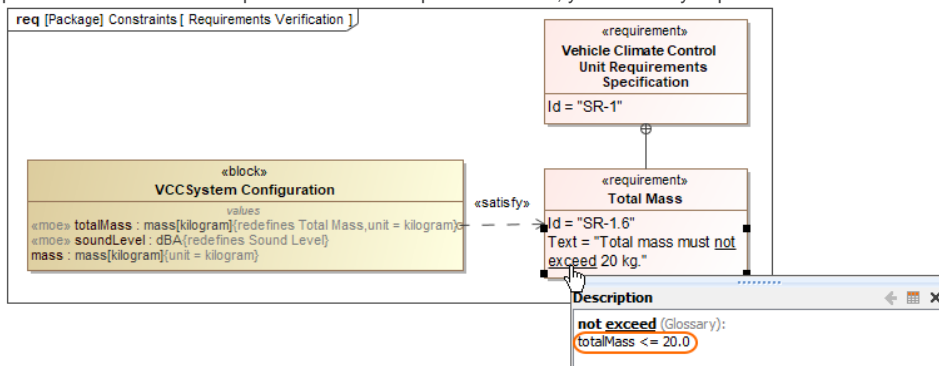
req [Package] Constraints [ Requirements Verification ]

«requirement»
Vehicle Climate Control Unit Requirements Specification
Id = "SR-1"

«block»
VCCSystem Configuration
values
«moe» totalMass : mass[kilogram]{redefines Total Mass,unit = kilogram}
«moe» soundLevel : dBA{redefines Sound Level}
mass : mass[kilogram]{unit = kilogram}

«satisfy»

«requirement»
Total Mass
Id = "SR-1.6"
Text = "Total mass must not exceed 20 kg."

Description
not exceed (Glossary):
totalMass <= 20.0